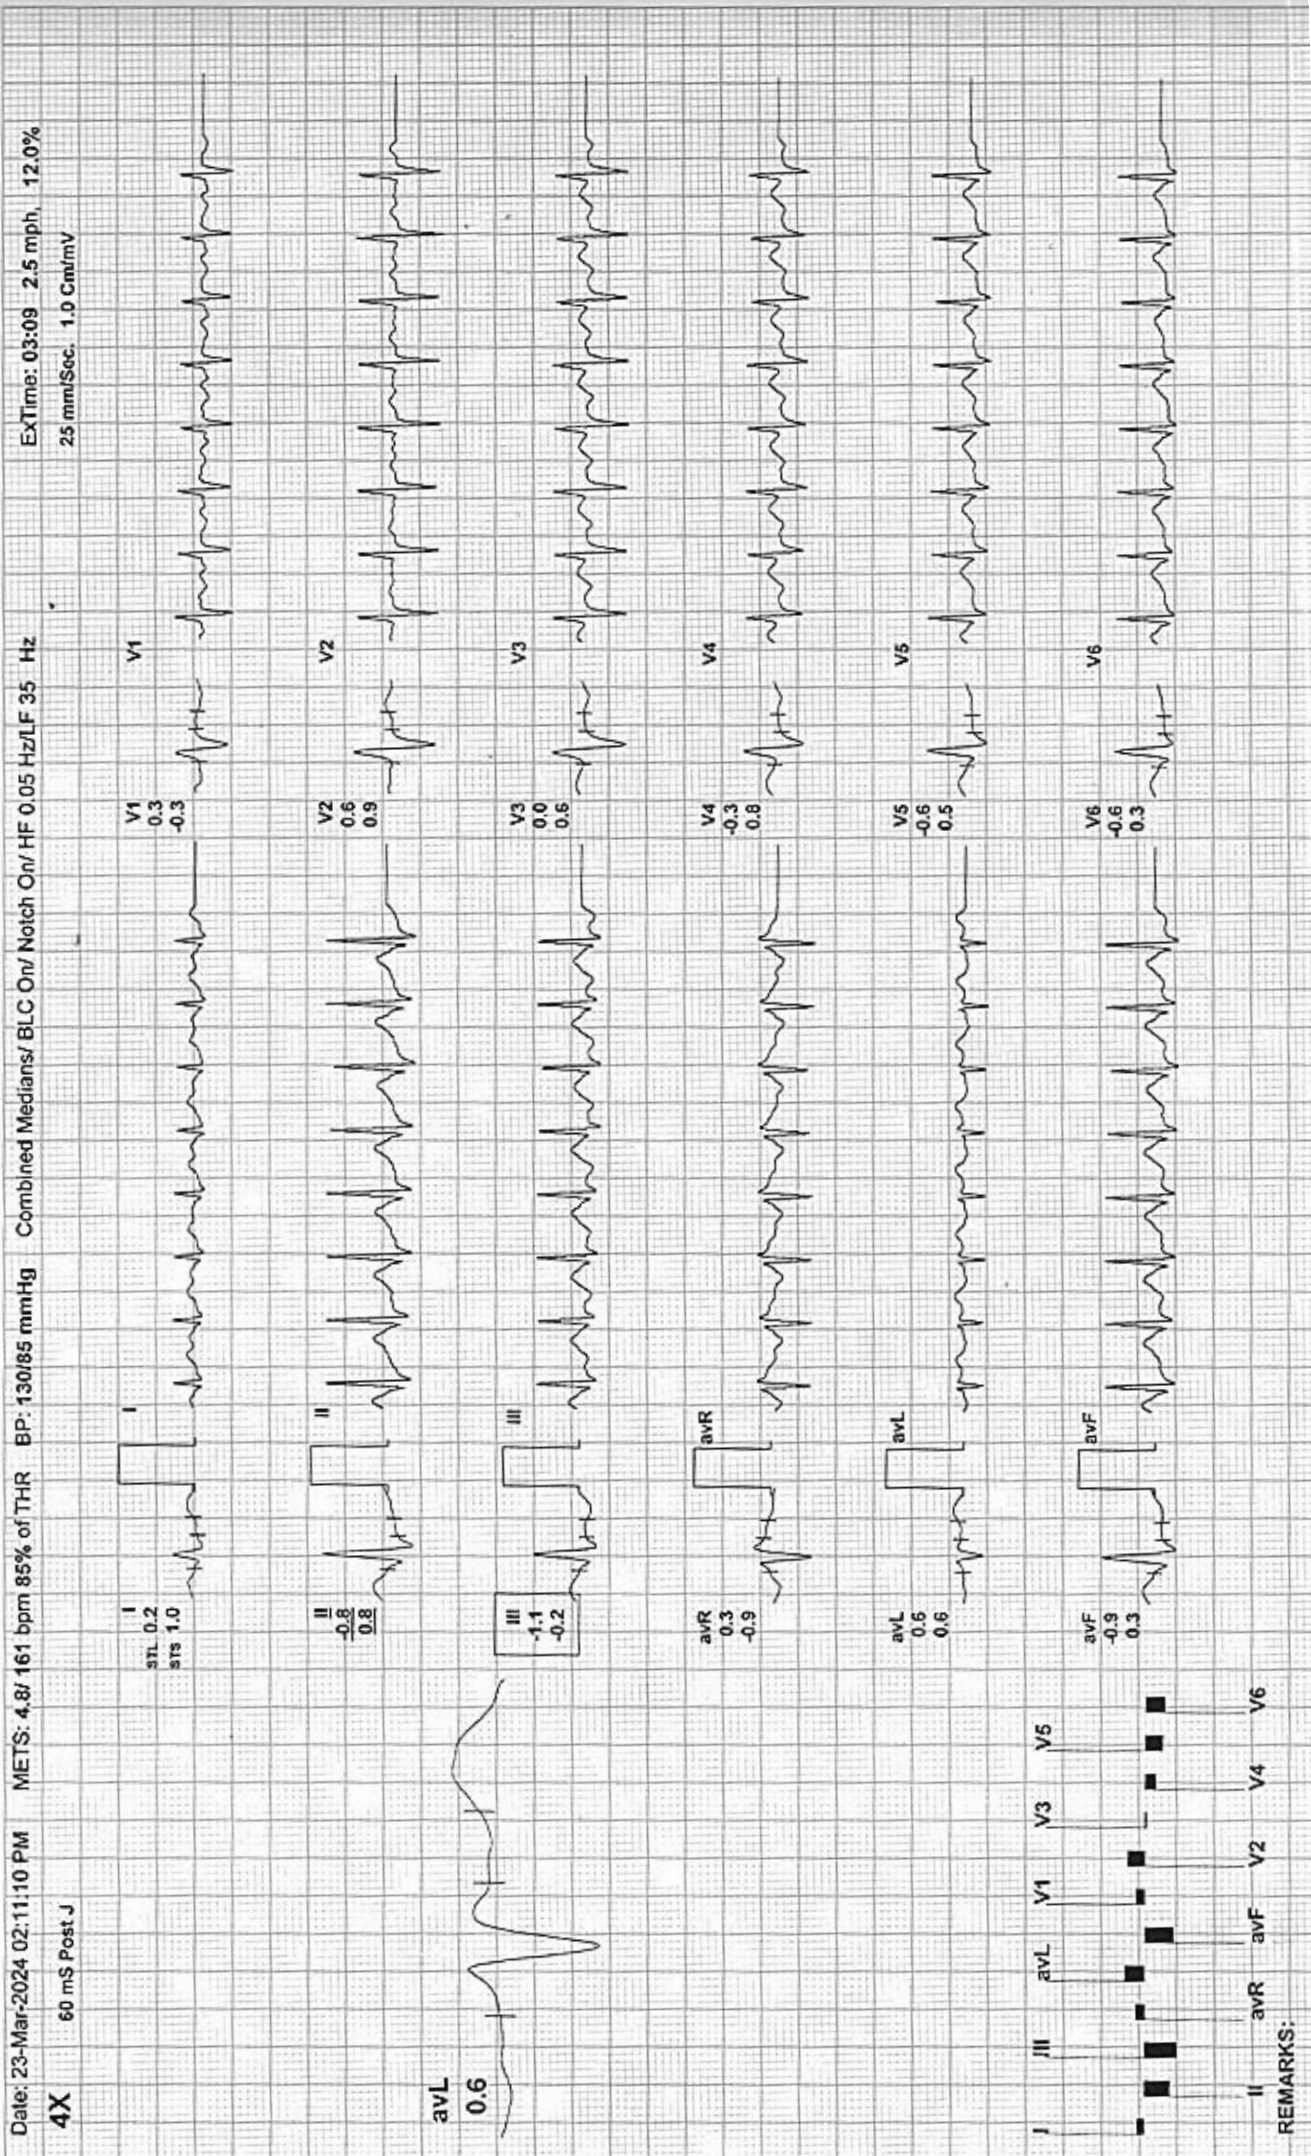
Date: 23-Mar-2024 02:11:10 PM METS: 4.8/ 161 bpm 85% of THR BP: 130/85 mmHg Combined Medians/ BLC On/ Notch On/ HF 0.05 Hz/LF 35 Hz ExTime: 03:09 2.5 mph, 12.0%

4X 60 mS Post J 25 mm/Sec. 1.0 Cm/mV

avL
0.6

I
STL 0.2
STS 1.0

II
-0.8
0.8

III
-1.1
-0.2

avR
0.3
-0.9

avL
0.6
0.6

avF
-0.9
0.3

I

II

III

avR

avL

avF

V1
0.3
-0.3

V2
0.6
0.9

V3
0.0
0.6

V4
-0.3
0.8

V5
-0.6
0.5

V6
-0.6
0.3

V1

V2

V3

V4

V5

V6

I II III avR avL avF V1 V2 V3 V4 V5 V6

REMARKS: